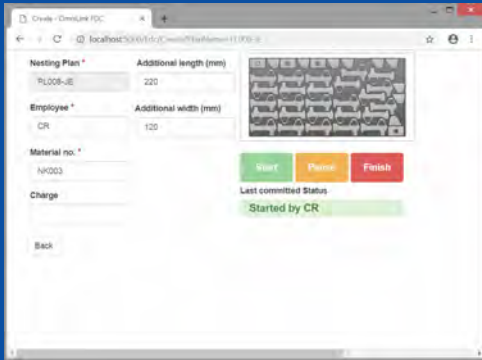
Create - OmniLink PDC

localhost:5000/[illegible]

Nesting Plan *
PL008-JE

Additional length (mm)
220

Employee *
CR

Additional width (mm)
120

Material no. *
NK003

Charge

Back

Start
Pause
Finish

Last committed Status
Started by CR